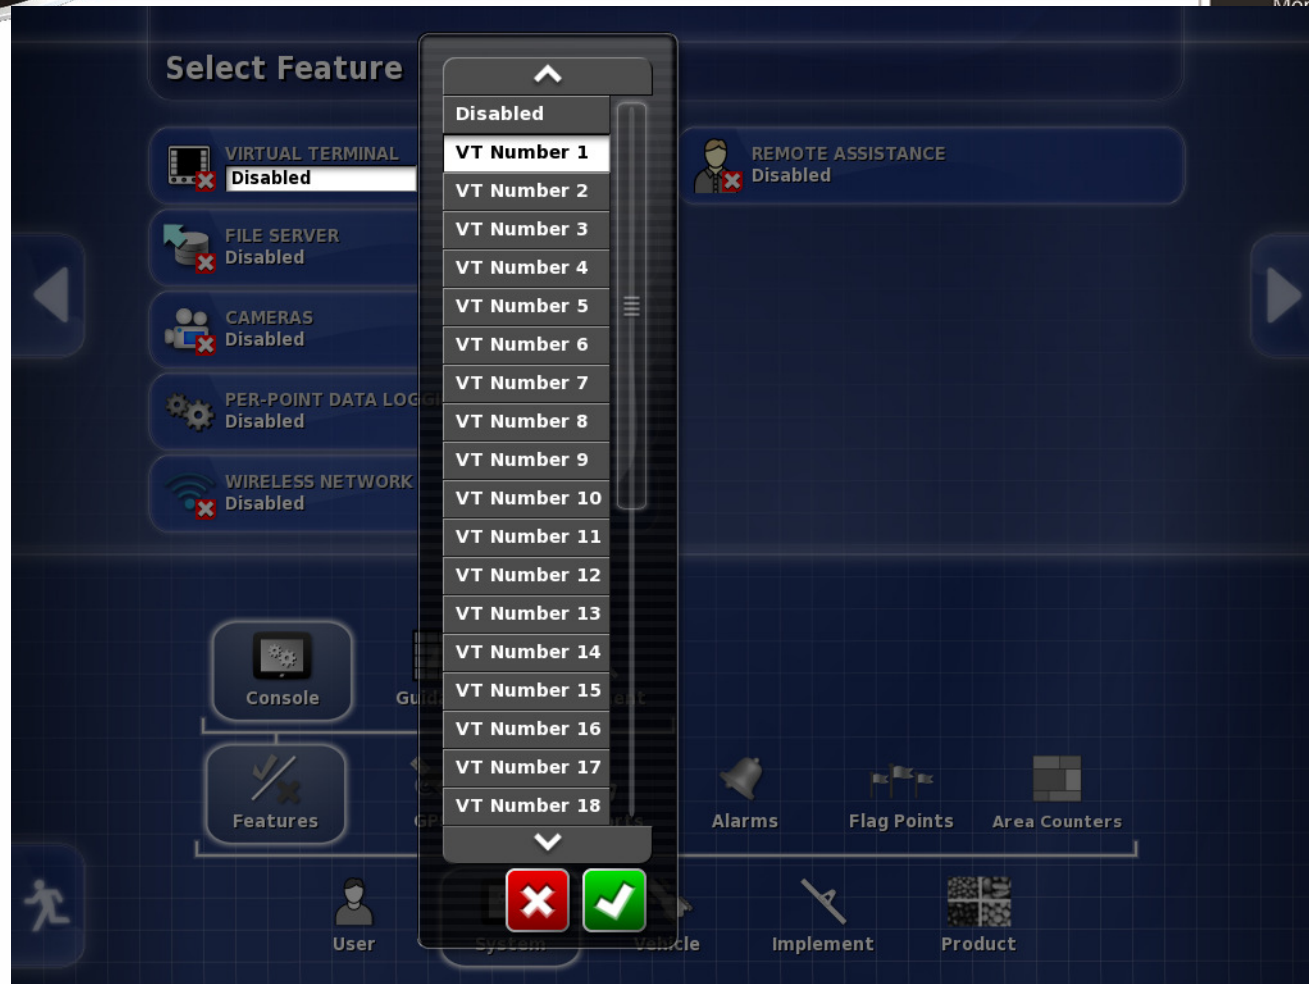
Select Feature

VIRTUAL TERMINAL
Disabled

FILE SERVER
Disabled

CAMERAS
Disabled

PER-POINT DATA LOGG
Disabled

WIRELESS NETWORK
Disabled

Disabled
VT Number 1
VT Number 2
VT Number 3
VT Number 4
VT Number 5
VT Number 6
VT Number 7
VT Number 8
VT Number 9
VT Number 10
VT Number 11
VT Number 12
VT Number 13
VT Number 14
VT Number 15
VT Number 16
VT Number 17
VT Number 18

REMOTE ASSISTANCE
Disabled

Console
Gui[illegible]

Features
GP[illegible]
Alarms
Flag Points
Area Counters

User
System
Vehicle
Implement
Product